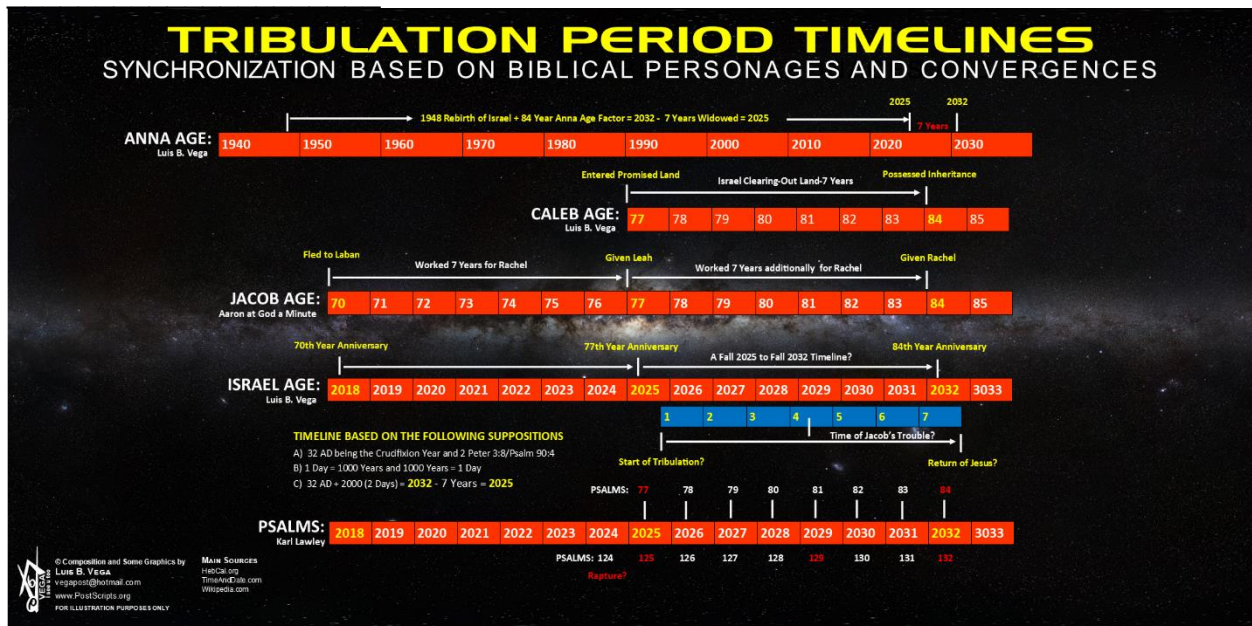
TRIBULATION PERIOD TIMELINES
SYNCHRONIZATION BASED ON BIBLICAL PERSONAGES AND CONVERGENCES

1948 Rebirth of Israel + 84 Year Anna Age Factor = 2032 - 7 Years Widowed = 2025

2025 2032

7 Years

ANNA AGE:
Luis B. Vega

| 1940 | 1950 | 1960 | 1970 | 1980 | 1990 | 2000 | 2010 | 2020 | 2030 |
|---|---|---|---|---|---|---|---|---|---|

Entered Promised Land
Israel Clearing-Out Land-7 Years
Possessed Inheritance

CALEB AGE:
Luis B. Vega

| 77 | 78 | 79 | 80 | 81 | 82 | 83 | 84 | 85 |
|---|---|---|---|---|---|---|---|---|

Fled to Laban
Worked 7 Years for Rachel
Given Leah
Worked 7 Years additionally for Rachel
Given Rachel

JACOB AGE:
Aaron at God a Minute

| 70 | 71 | 72 | 73 | 74 | 75 | 76 | 77 | 78 | 79 | 80 | 81 | 82 | 83 | 84 | 85 |
|---|---|---|---|---|---|---|---|---|---|---|---|---|---|---|---|

70th Year Anniversary
77th Year Anniversary
A Fall 2025 to Fall 2032 Timeline?
84th Year Anniversary

ISRAEL AGE:
Luis B. Vega

| 2018 | 2019 | 2020 | 2021 | 2022 | 2023 | 2024 | 2025 | 2026 | 2027 | 2028 | 2029 | 2030 | 2031 | 2032 | 3033 |
|---|---|---|---|---|---|---|---|---|---|---|---|---|---|---|---|

| 1 | 2 | 3 | 4 | 5 | 6 | 7 |
|---|---|---|---|---|---|---|

TIMELINE BASED ON THE FOLLOWING SUPPOSITIONS
A) 32 AD being the Crucifixion Year and 2 Peter 3:8/Psalm 90:4
B) 1 Day = 1000 Years and 1000 Years = 1 Day
C) 32 AD + 2000 (2 Days) = 2032 - 7 Years = 2025

Time of Jacob's Trouble?
Start of Tribulation?
Return of Jesus?

PSALMS: 77 78 79 80 81 82 83 84

PSALMS:
Karl Lawley

| 2018 | 2019 | 2020 | 2021 | 2022 | 2023 | 2024 | 2025 | 2026 | 2027 | 2028 | 2029 | 2030 | 2031 | 2032 | 3033 |
|---|---|---|---|---|---|---|---|---|---|---|---|---|---|---|---|

PSALMS: 124 125 126 127 128 129 130 131 132

Rapture?

© Composition and Some Graphics by
Luis B. Vega
vegapost@hotmail.com
www.PostScripts.org
FOR ILLUSTRATION PURPOSES ONLY

Main Sources
HebCal.org
TimeAndDate.com
Wikipedia.com